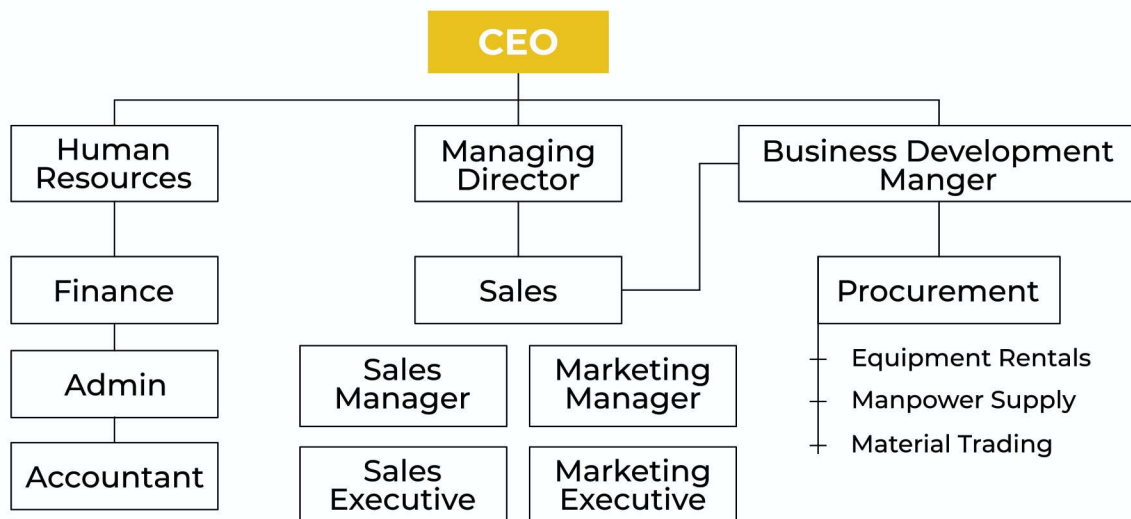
CEO

Human Resources

Finance

Admin

Accountant

Managing Director

Sales

Sales Manager

Marketing Manager

Sales Executive

Marketing Executive

Business Development Manger

Procurement

Equipment Rentals

Manpower Supply

Material Trading